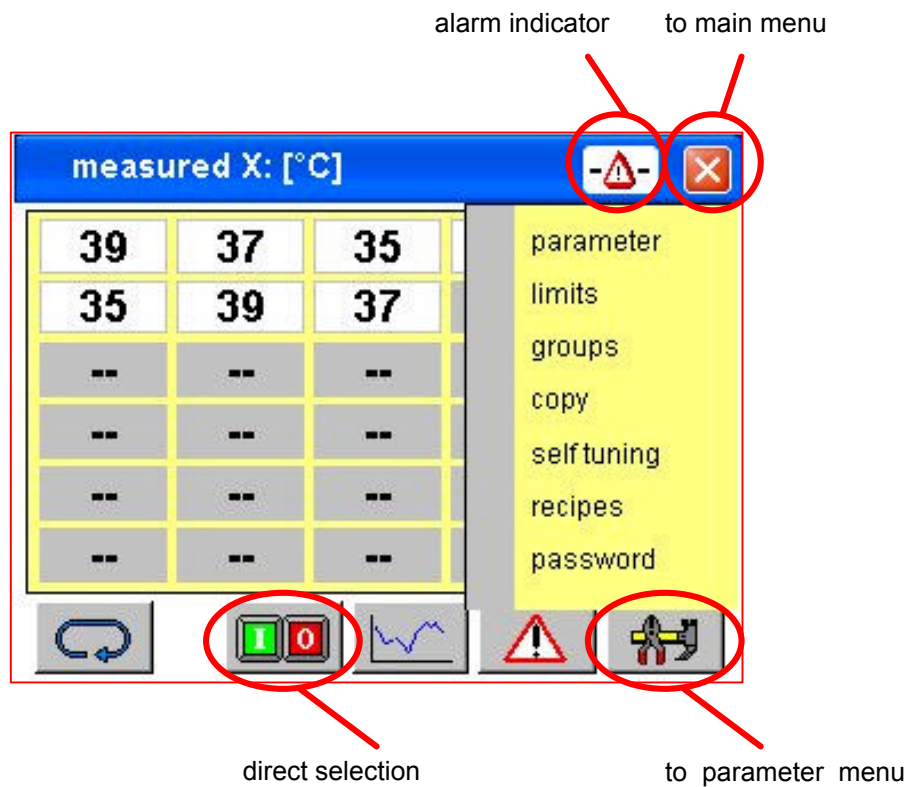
alarm indicator

to main menu

measured X: [°C]

| 39 | 37 | 35 |
|---|---|---|
| 35 | 39 | 37 |
| -- | -- | -- |
| -- | -- | -- |
| -- | -- | -- |
| -- | -- | -- |

parameter
limits
groups
copy
self tuning
recipes
password

I 0

direct selection

to parameter menu